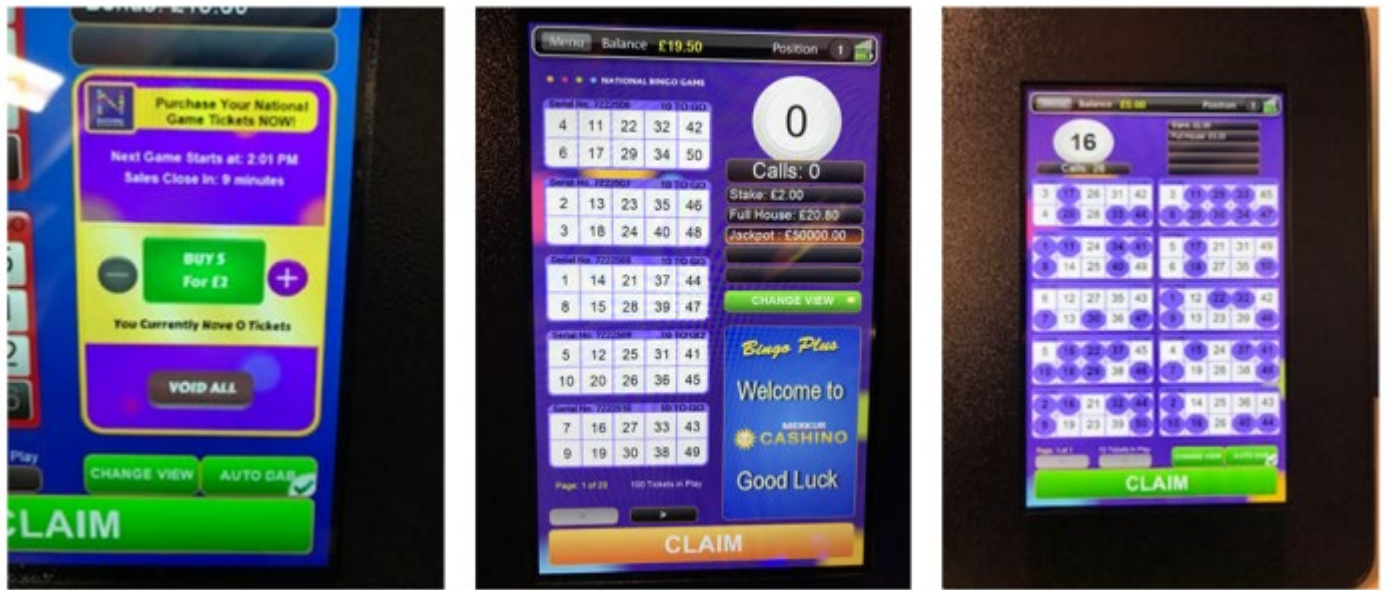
Purchase Your National Game Tickets NOW!

Next Game Starts at: 2:01 PM
Sales Close In: 9 minutes

BUY 5 For £2

You Currently Have 0 Tickets

VOID ALL

Play

CHANGE VIEW

AUTO DAB

CLAIM

Menu Balance £19.50 Position 1

NATIONAL BINGO GAME

Serial No. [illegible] 10 TO GO

| 4 | 11 | 22 | 32 | 42 |
|---|---|---|---|---|
| 6 | 17 | 29 | 34 | 50 |

Serial No. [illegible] 10 TO GO

| 2 | 13 | 23 | 35 | 46 |
|---|---|---|---|---|
| 3 | 18 | 24 | 40 | 48 |

Serial No. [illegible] 10 TO GO

| 1 | 14 | 21 | 37 | 44 |
|---|---|---|---|---|
| 8 | 15 | 28 | 39 | 47 |

Serial No. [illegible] 10 TO GO

| 5 | 12 | 25 | 31 | 41 |
|---|---|---|---|---|
| 10 | 20 | 26 | 36 | 45 |

Serial No. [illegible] 10 TO GO

| 7 | 16 | 27 | 33 | 43 |
|---|---|---|---|---|
| 9 | 19 | 30 | 38 | 49 |

Page: 1 of 20 100 Tickets in Play

0

Calls: 0
Stake: £2.00
Full House: £20.80
Jackpot : £50000.00

CHANGE VIEW

Bingo Plus
Welcome to
MERKUR CASHINO
Good Luck

CLAIM

Balance £0.00 Position

16

Calls: 26

| 3 | 17 | 26 | 31 | 42 |
|---|---|---|---|---|
| 4 | 20 | 28 | 32 | 46 |

| 3 | 11 | 28 | 33 | 45 |
|---|---|---|---|---|
| 8 | 20 | 30 | 34 | 47 |

| 1 | 11 | 24 | 34 | 41 |
|---|---|---|---|---|
| 8 | 14 | 25 | 40 | 49 |

| 5 | 17 | 21 | 31 | 49 |
|---|---|---|---|---|
| 6 | 18 | 27 | 35 | 50 |

| 6 | 12 | 27 | 35 | 43 |
|---|---|---|---|---|
| 7 | 13 | 30 | 36 | 47 |

| 1 | 12 | 22 | 33 | 42 |
|---|---|---|---|---|
| 10 | 13 | 23 | 29 | 46 |

| 5 | 15 | 22 | 37 | 45 |
|---|---|---|---|---|
| 10 | 18 | 29 | 38 | 44 |

| 4 | 15 | 24 | 37 | 41 |
|---|---|---|---|---|
| 7 | 19 | 28 | 38 | 48 |

| 2 | 16 | 21 | 32 | 44 |
|---|---|---|---|---|
| 9 | 19 | 23 | 39 | 50 |

| 2 | 14 | 25 | 36 | 43 |
|---|---|---|---|---|
| 10 | 16 | 26 | 40 | 44 |

CHANGE VIEW AUTO DAB

CLAIM